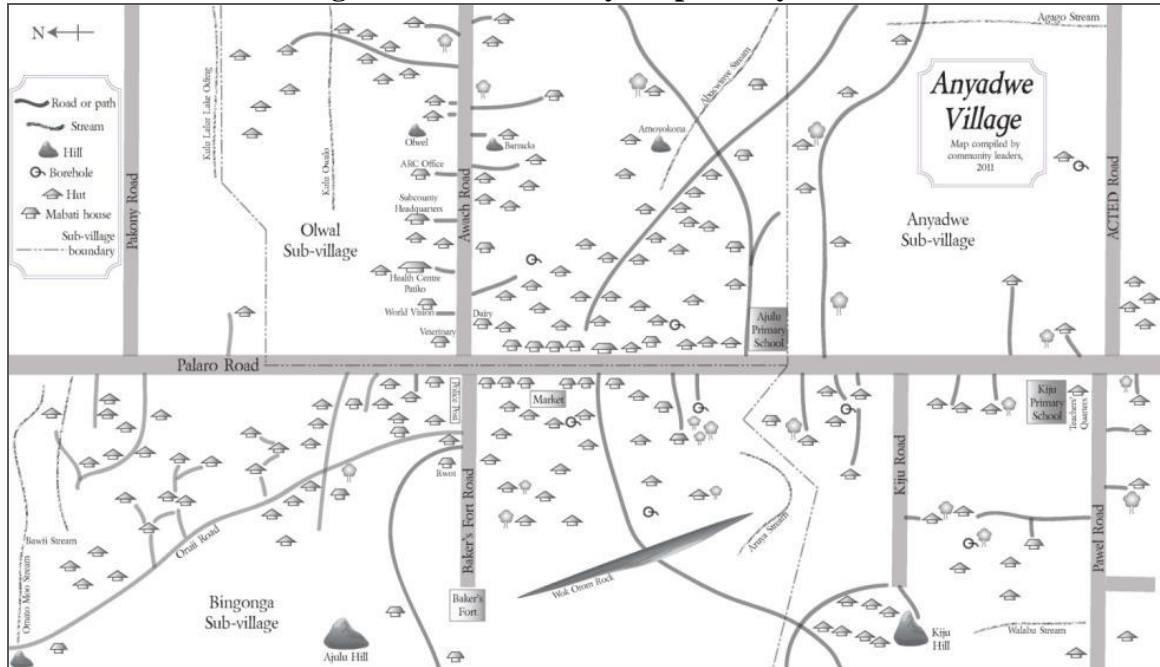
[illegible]

N

Road or path
Stream
Hill
Borehole
Hut
Mabati house
Sub-village boundary

Pakony Road

Kulu Lalar Lake Odeng

Kulu Owalo

Olwal Sub-village

Olwel

ARC Office

Subcounty Headquarters

Health Centre Patiko

World Vision

Veterinary

Awach Road

Barracks

Dairy

Amoyokona

Abuyavwe Stream

Agago Stream

Anyadwe Village

Map compiled by community leaders, 2011

Anyadwe Sub-village

ACTED Road

Ajulu Primary School

Palaro Road

Police Post

Market

Rwot

Baker's Fort Road

Baker's Fort

Wok Orom Rock

Anya Stream

Kiju Road

Kiju Primary School

Teachers' Quarters

Pawel Road

Kiju Hill

Walabu Stream

Bawti Stream

Omato Moo Stream

Orum Road

Bingonga Sub-village

Ajulu Hill